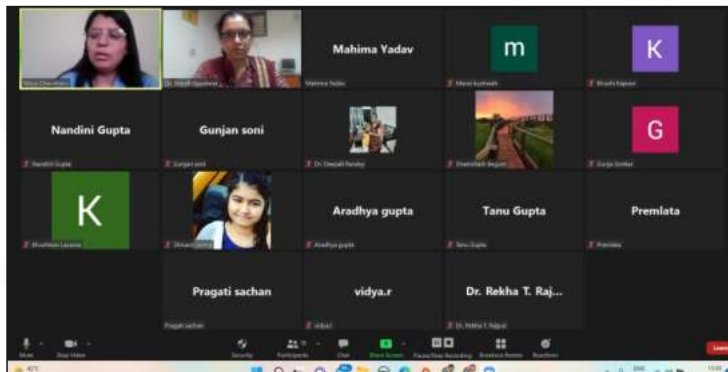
Nitya Chaudhary

Dr. Shruti Upadhyay

Mahima Yadav

Mahima Yadav

m

Mansi kushwah

K

Khushi Kapoor

Nandini Gupta

Nandini Gupta

Gunjan soni

Gunjan soni

Dr. Deepali Pandey

Shamshad Begum

G

Gunja Sonkar

K

Khushboo Lavania

Shivani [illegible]

Aradhya gupta

Aradhya gupta

Tanu Gupta

Tanu Gupta

Premlata

Premlata

Pragati sachan

Pragati sachan

vidya.r

vidya.r

Dr. Rekha T. Raj...

Dr. Rekha T. Rajput

Mute

Stop Video

Security

Participants

Chat

Share Screen

Pause/Stop Recording

Breakout Rooms

Reactions

Leave